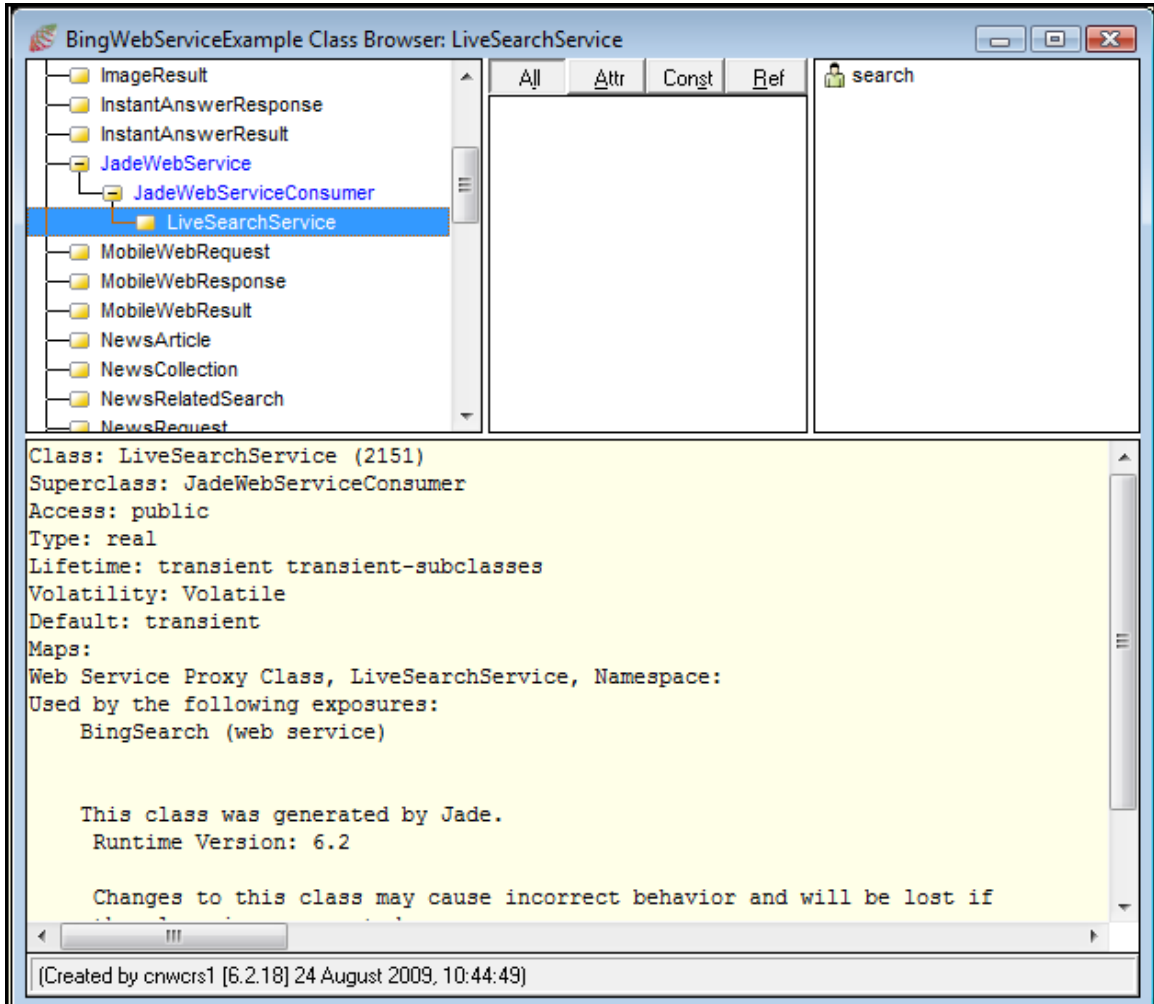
BingWebServiceExample Class Browser: LiveSearchService

ImageResult
InstantAnswerResponse
InstantAnswerResult
JadeWebService
JadeWebServiceConsumer
LiveSearchService
MobileWebRequest
MobileWebResponse
MobileWebResult
NewsArticle
NewsCollection
NewsRelatedSearch
NewsRequest

All | Attr | Const | Ref

search

Class: LiveSearchService (2151)
Superclass: JadeWebServiceConsumer
Access: public
Type: real
Lifetime: transient transient-subclasses
Volatility: Volatile
Default: transient
Maps:
Web Service Proxy Class, LiveSearchService, Namespace:
Used by the following exposures:
BingSearch (web service)

This class was generated by Jade.
Runtime Version: 6.2

Changes to this class may cause incorrect behavior and will be lost if
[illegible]

(Created by cnwcrs1 [6.2.18] 24 August 2009, 10:44:49)